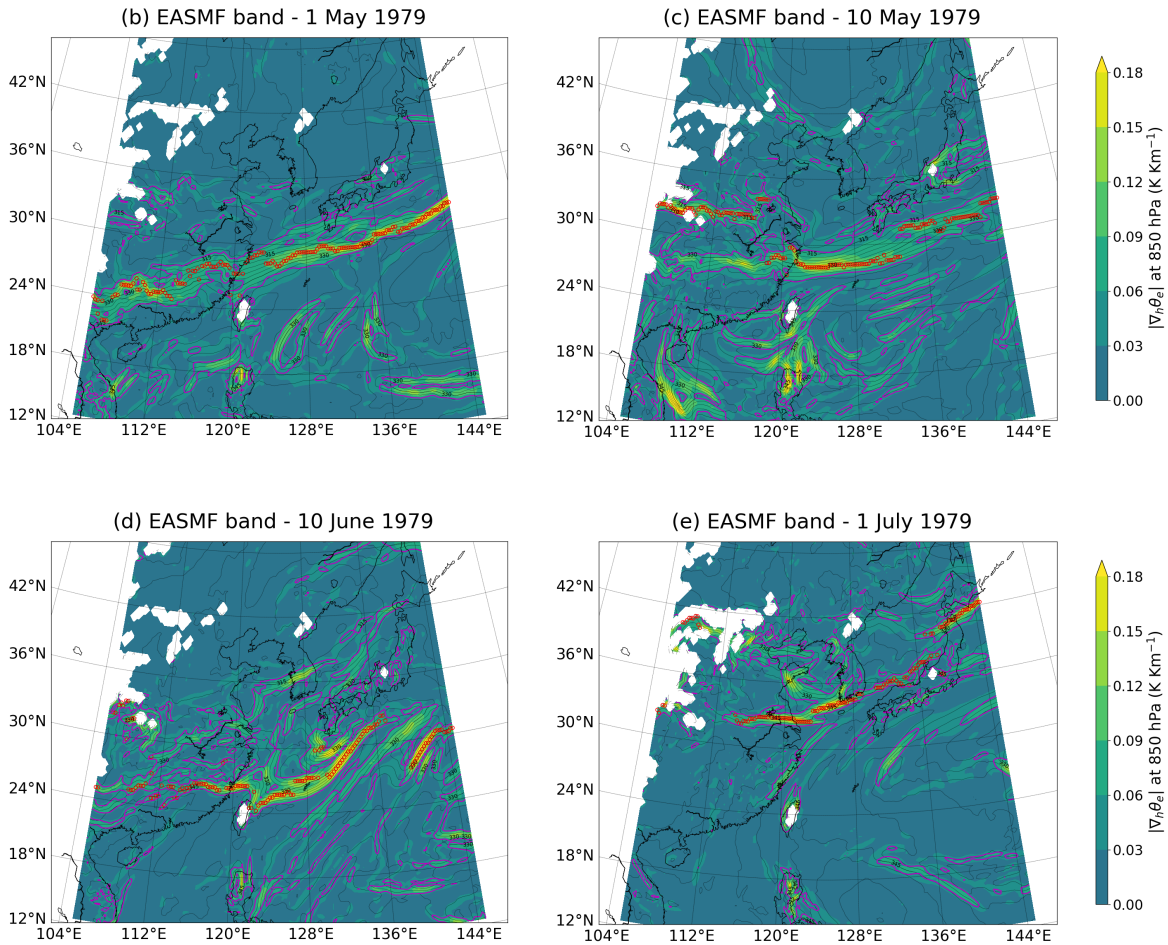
(b) EASMF band - 1 May 1979

42°N
36°N
30°N
24°N
18°N
12°N
104°E 112°E 120°E 128°E 136°E 144°E

(c) EASMF band - 10 May 1979

42°N
36°N
30°N
24°N
18°N
12°N
104°E 112°E 120°E 128°E 136°E 144°E

0.18
0.15
0.12
0.09
0.06
0.03
0.00
$|\nabla_h \theta_e|$ at 850 hPa (K Km$^{-1}$)

(d) EASMF band - 10 June 1979

42°N
36°N
30°N
24°N
18°N
12°N
104°E 112°E 120°E 128°E 136°E 144°E

(e) EASMF band - 1 July 1979

42°N
36°N
30°N
24°N
18°N
12°N
104°E 112°E 120°E 128°E 136°E 144°E

0.18
0.15
0.12
0.09
0.06
0.03
0.00
$|\nabla_h \theta_e|$ at 850 hPa (K Km$^{-1}$)